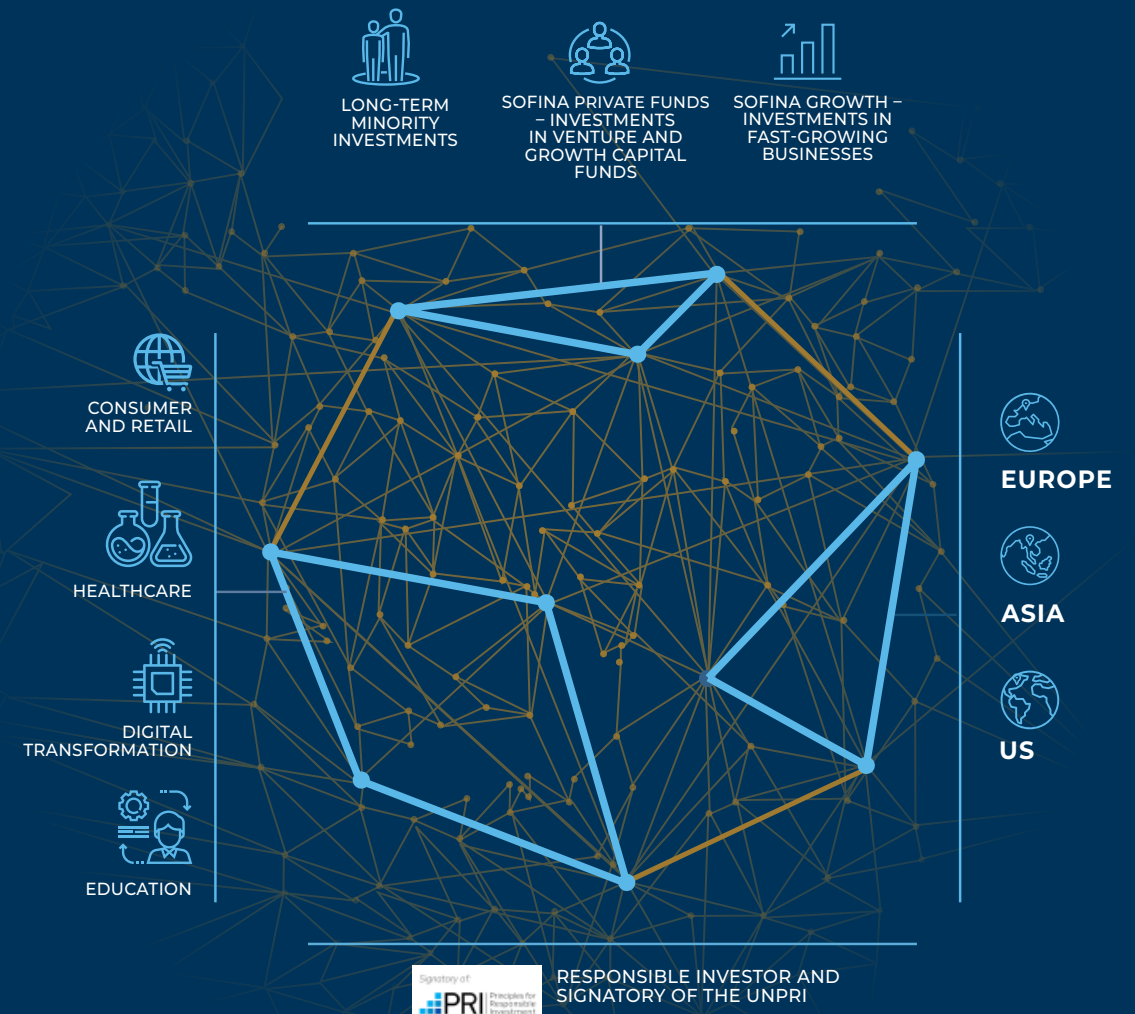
LONG-TERM MINORITY INVESTMENTS

SOFINA PRIVATE FUNDS – INVESTMENTS IN VENTURE AND GROWTH CAPITAL FUNDS

SOFINA GROWTH – INVESTMENTS IN FAST-GROWING BUSINESSES

CONSUMER AND RETAIL

HEALTHCARE

DIGITAL TRANSFORMATION

EDUCATION

EUROPE

ASIA

US

Signatory of:
PRI Principles for Responsible Investment

RESPONSIBLE INVESTOR AND SIGNATORY OF THE UNPRI